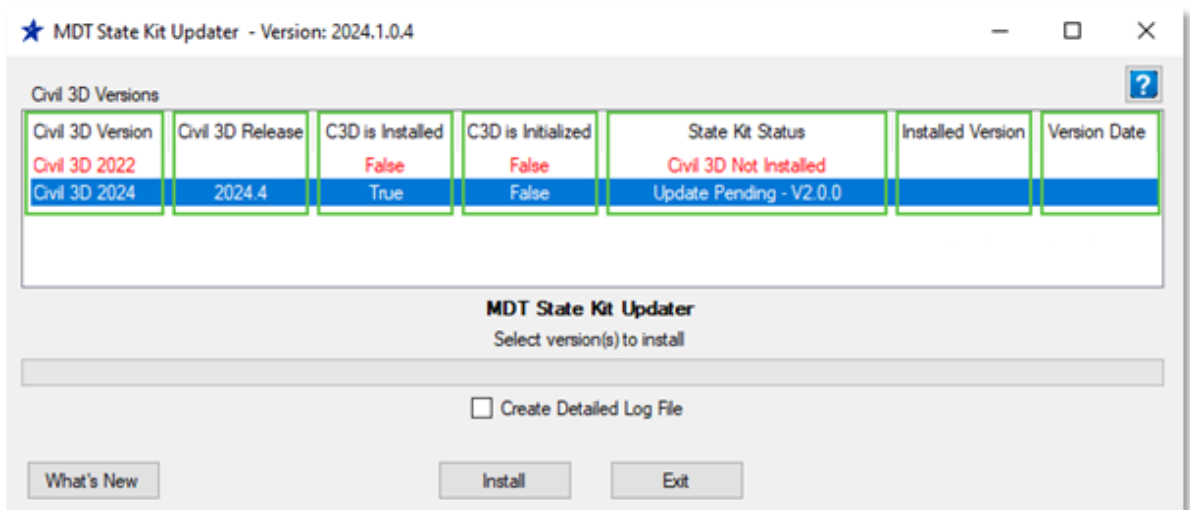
MDT State Kit Updater - Version: 2024.1.0.4

Civil 3D Versions

?

| Civil 3D Version | Civil 3D Release | C3D is Installed | C3D is Initialized | State Kit Status | Installed Version | Version Date |
|---|---|---|---|---|---|---|
| Civil 3D 2022 | | False | False | Civil 3D Not Installed | | |
| Civil 3D 2024 | 2024.4 | True | False | Update Pending - V2.0.0 | | |

MDT State Kit Updater

Select version(s) to install

Create Detailed Log File

What's New

Install

Exit